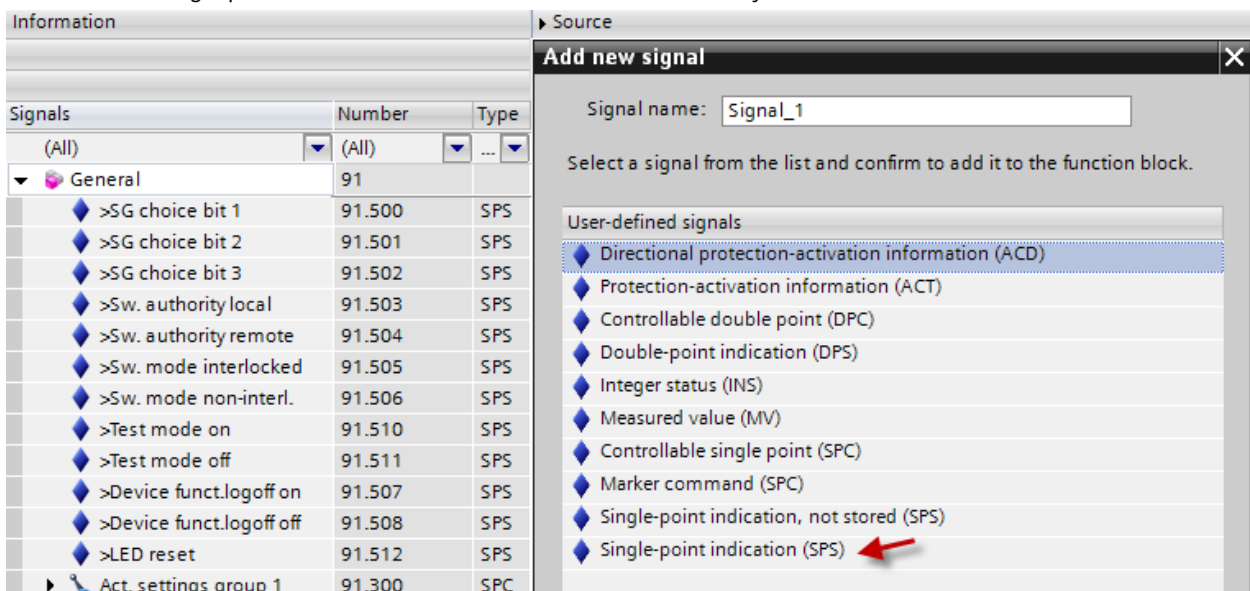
Information

Source

| Signals | Number | Type |
|---|---|---|
| (All) | (All) | ... |
| General | 91 | |
| >SG choice bit 1 | 91.500 | SPS |
| >SG choice bit 2 | 91.501 | SPS |
| >SG choice bit 3 | 91.502 | SPS |
| >Sw. authority local | 91.503 | SPS |
| >Sw. authority remote | 91.504 | SPS |
| >Sw. mode interlocked | 91.505 | SPS |
| >Sw. mode non-interl. | 91.506 | SPS |
| >Test mode on | 91.510 | SPS |
| >Test mode off | 91.511 | SPS |
| >Device funct.logoff on | 91.507 | SPS |
| >Device funct.logoff off | 91.508 | SPS |
| >LED reset | 91.512 | SPS |
| Act. settings group 1 | 91.300 | SPC |

Add new signal

Signal name: Signal_1

Select a signal from the list and confirm to add it to the function block.

User-defined signals
Directional protection-activation information (ACD)
Protection-activation information (ACT)
Controllable double point (DPC)
Double-point indication (DPS)
Integer status (INS)
Measured value (MV)
Controllable single point (SPC)
Marker command (SPC)
Single-point indication, not stored (SPS)
Single-point indication (SPS)